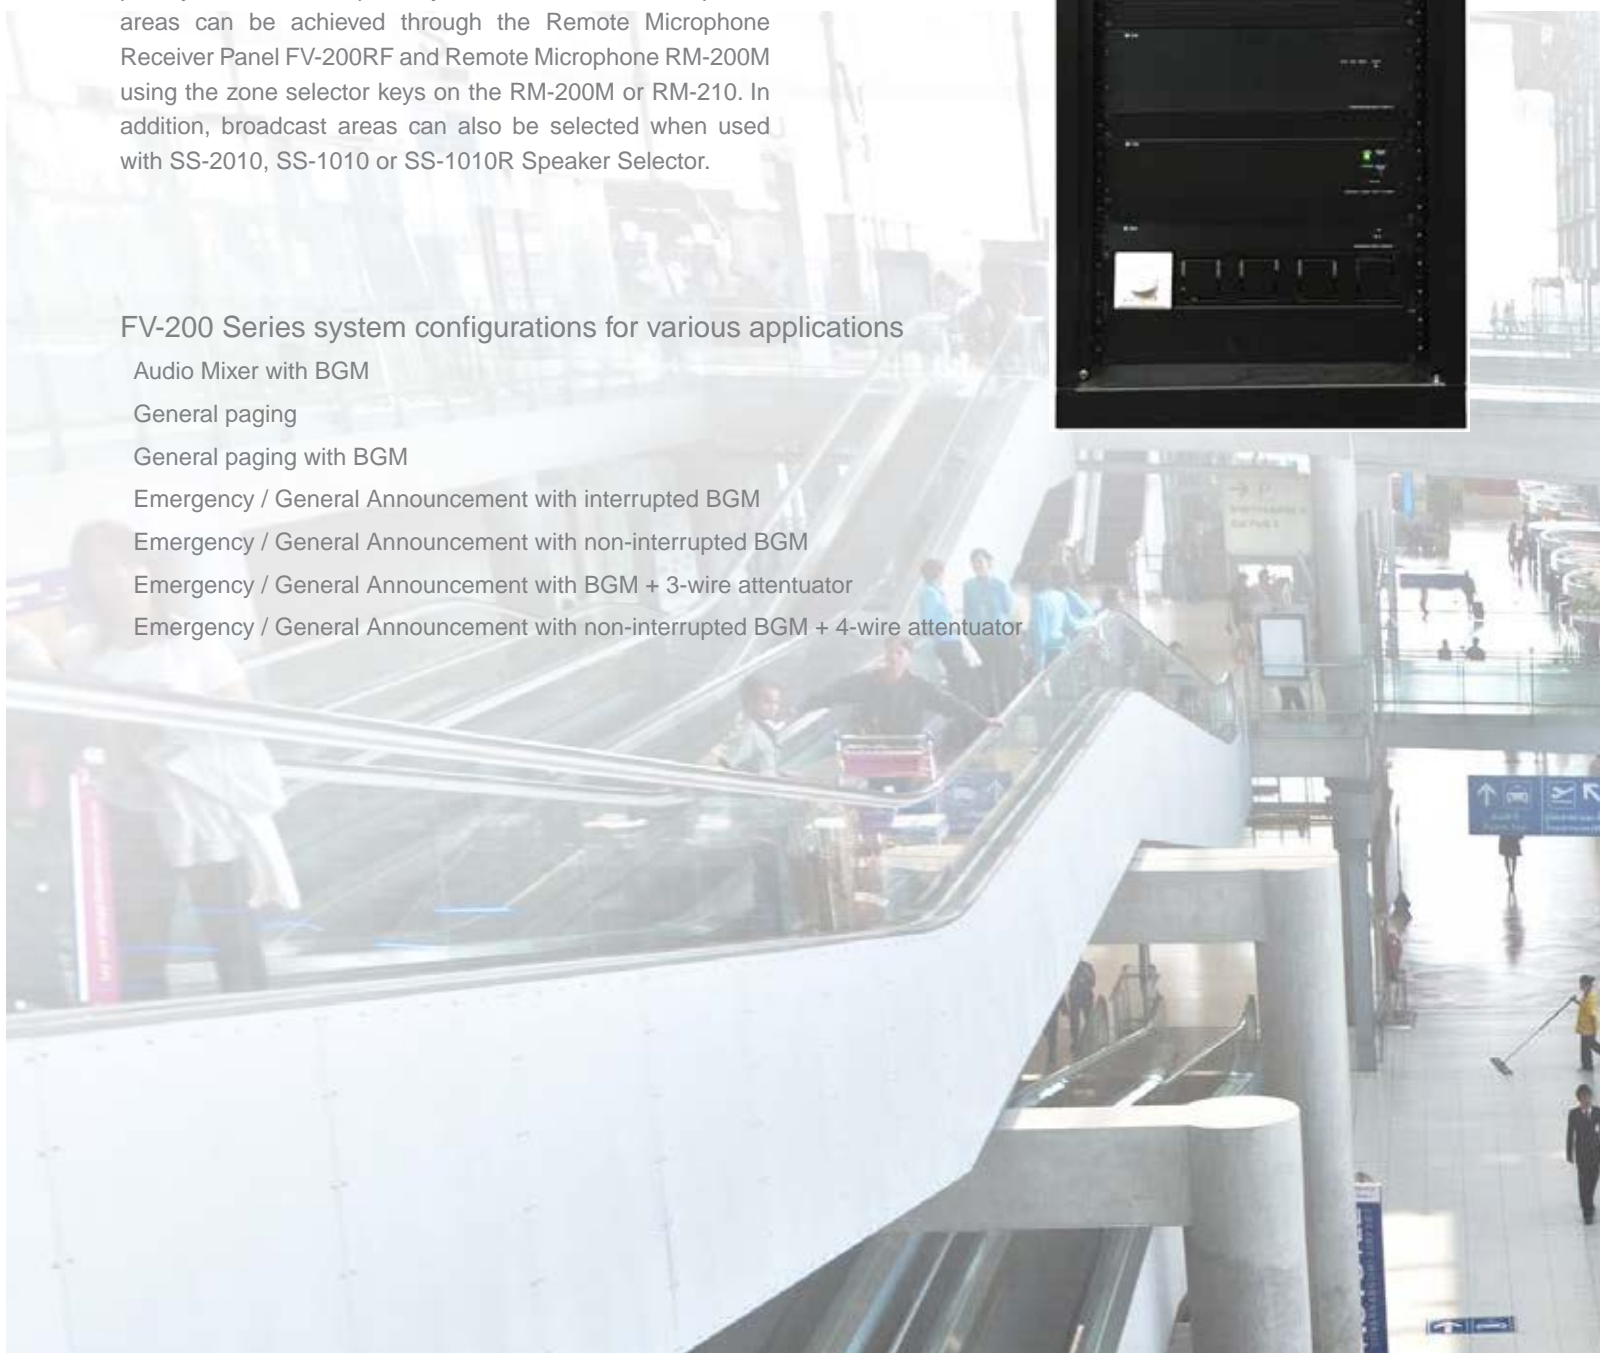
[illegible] areas can be achieved through the Remote Microphone Receiver Panel FV-200RF and Remote Microphone RM-200M using the zone selector keys on the RM-200M or RM-210. In addition, broadcast areas can also be selected when used with SS-2010, SS-1010 or SS-1010R Speaker Selector.

FV-200 Series system configurations for various applications
Audio Mixer with BGM
General paging
General paging with BGM
Emergency / General Announcement with interrupted BGM
Emergency / General Announcement with non-interrupted BGM
Emergency / General Announcement with BGM + 3-wire attentuator
Emergency / General Announcement with non-interrupted BGM + 4-wire attentuator